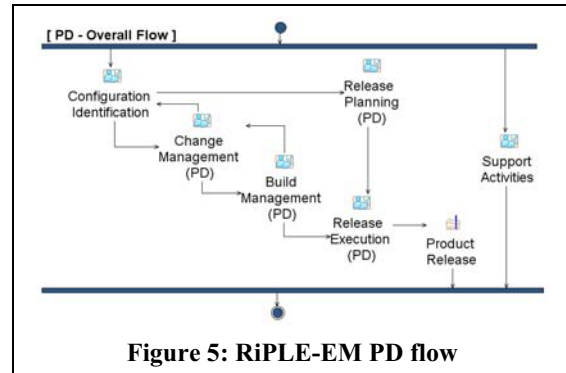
[ PD - Overall Flow ]

Configuration Identification

Release Planning (PD)

Change Management (PD)

Build Management (PD)

Support Activities

Release Execution (PD)

Product Release

Figure 5: RiPLE-EM PD flow